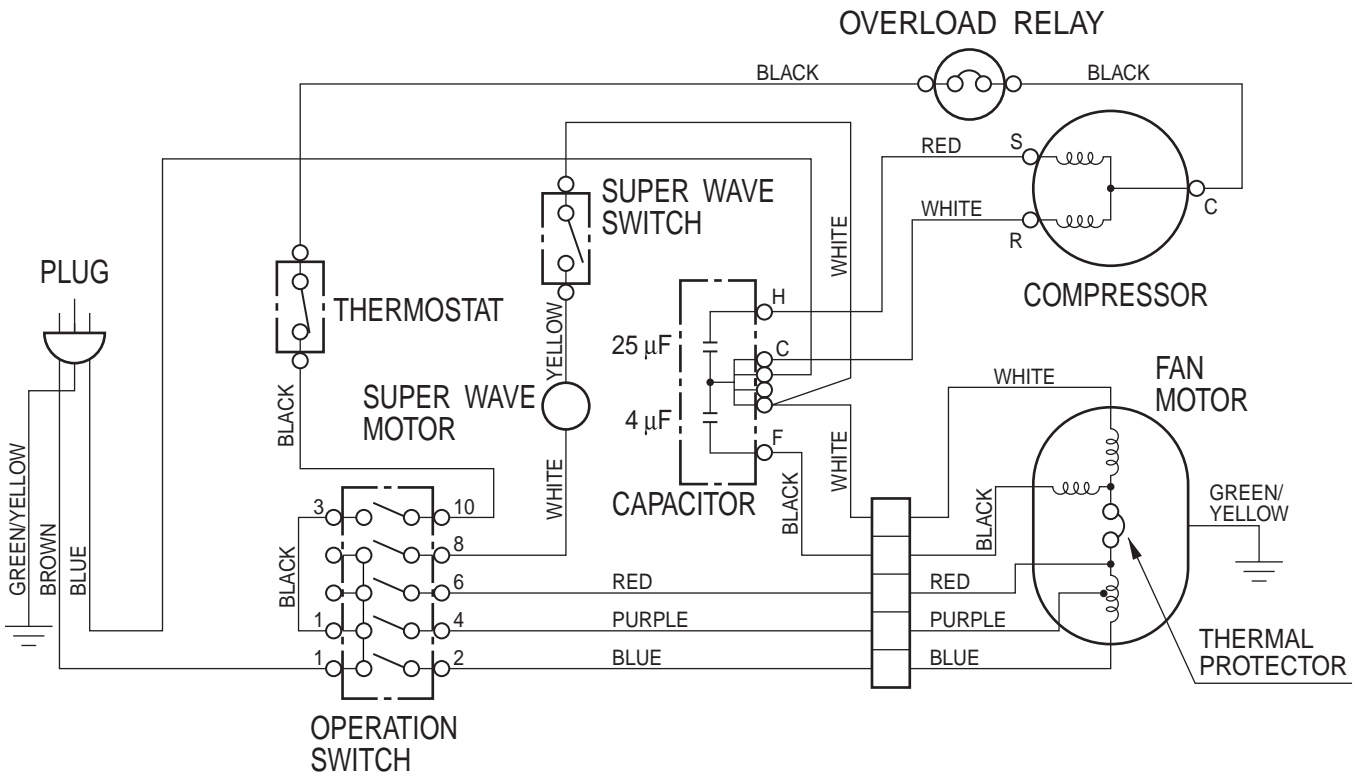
OVERLOAD RELAY

BLACK

BLACK

RED

S

WHITE

R

C

COMPRESSOR

SUPER WAVE SWITCH

WHITE

PLUG

THERMOSTAT

YELLOW

H

25 μF

C

4 μF

F

SUPER WAVE MOTOR

BLACK

WHITE

FAN MOTOR

WHITE

CAPACITOR

BLACK

WHITE

BLACK

GREEN/ YELLOW

GREEN/YELLOW

BROWN

BLUE

3

10

BLACK

8

WHITE

6

RED

RED

1

4

PURPLE

PURPLE

1

2

BLUE

BLUE

THERMAL PROTECTOR

OPERATION SWITCH